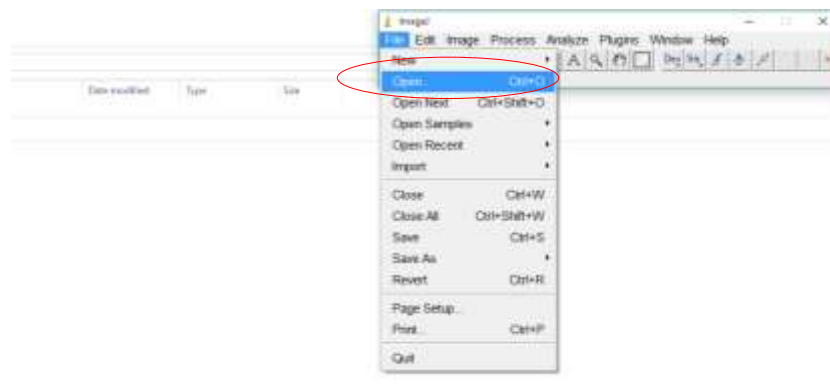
ImageJ
File Edit Image Process Analyze Plugins Window Help
Date modified Type Size
New
Open... Ctrl+O
Open Next Ctrl+Shift+O
Open Samples
Open Recent
Import
Close Ctrl+W
Close All Ctrl+Shift+W
Save Ctrl+S
Save As
Revert Ctrl+R
Page Setup...
Print... Ctrl+P
Quit